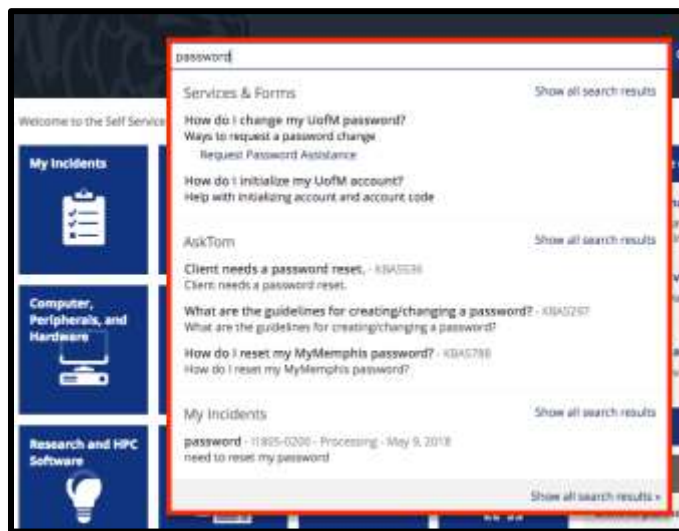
password

Services & Forms

Show all search results

How do I change my UofM password?
Ways to request a password change

Request Password Assistance

How do I initialize my UofM account?
Help with initializing account and account code

AskTom

Show all search results

Client needs a password reset. - KB45536
Client needs a password reset.

What are the guidelines for creating/changing a password? - KB45297
What are the guidelines for creating/changing a password?

How do I reset my MyMemphis password? - KB45788
How do I reset my MyMemphis password?

My Incidents

Show all search results

password - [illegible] - Processing - May 9, 2018
need to reset my password

Show all search results »

Welcome to the Self Service

My Incidents

Computer, Peripherals, and Hardware

Research and HPC Software